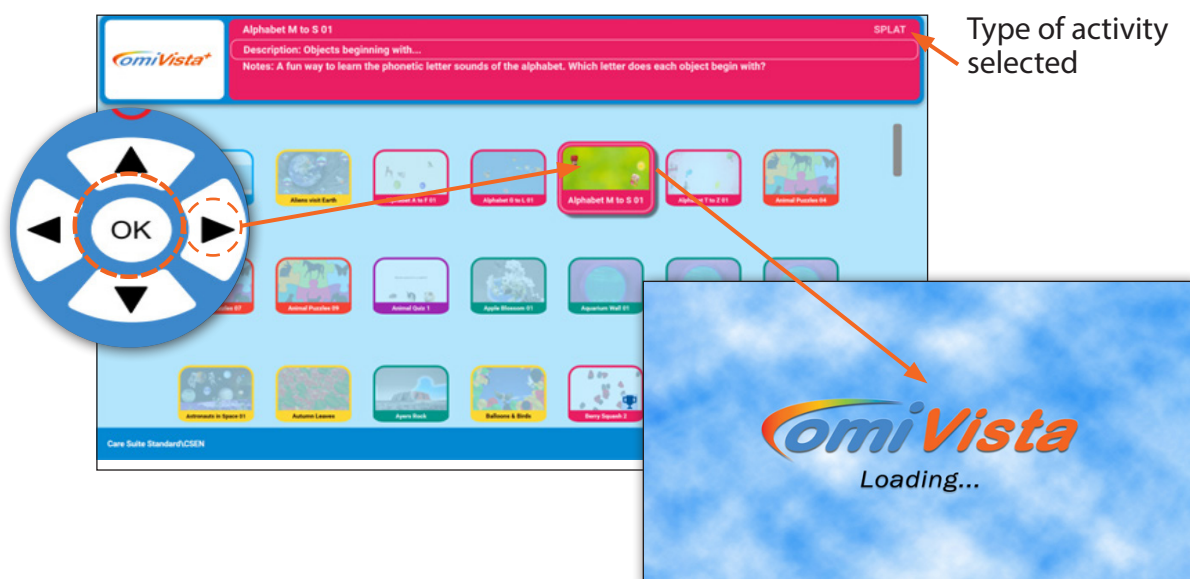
omiVista+

Alphabet M to S 01

SPLAT

Description: Objects beginning with...

Notes: A fun way to learn the phonetic letter sounds of the alphabet. Which letter does each object begin with?

Type of activity selected

OK

Aliens visit Earth

Alphabet A to F 01

Alphabet G to L 01

Alphabet M to S 01

Alphabet T to Z 01

Animal Puzzles 04

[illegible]zles 07

Animal Puzzles 09

Animal Quiz 1

Apple Blossom 01

Aquarium Wall 01

Astronauts in Space 01

Autumn Leaves

Ayers Rock

Balloons & Birds

Berry Squash 2

Care Suite Standard\CSEN

omiVista

Loading...